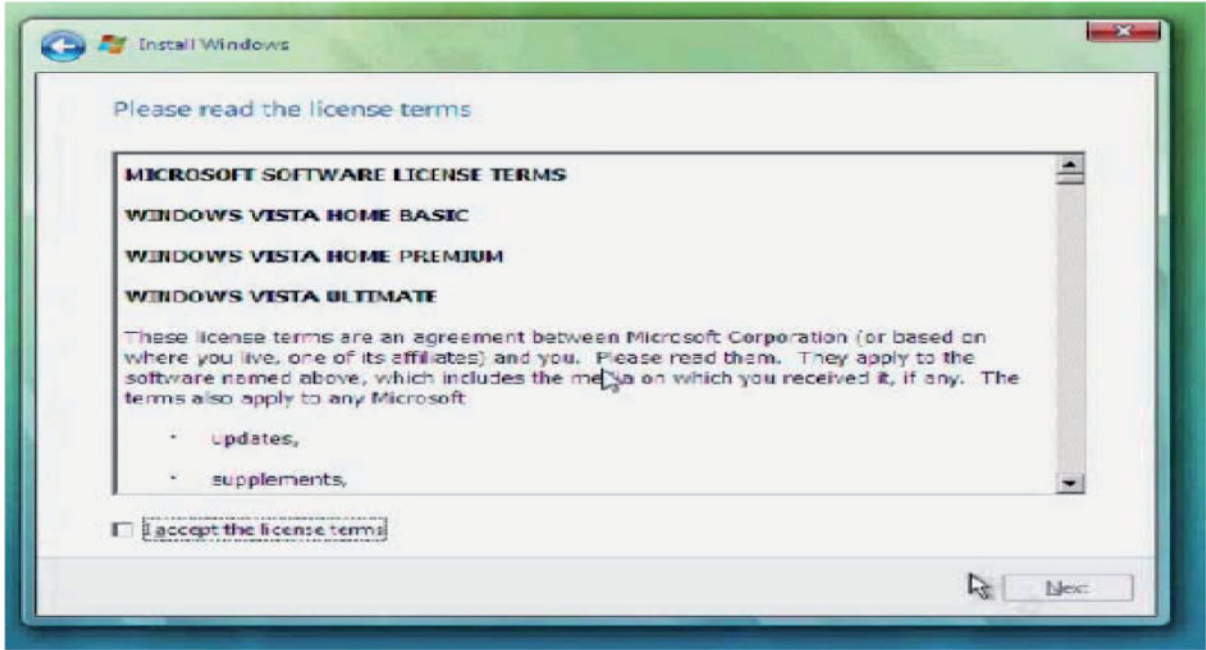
Install Windows

Please read the license terms

MICROSOFT SOFTWARE LICENSE TERMS

WINDOWS VISTA HOME BASIC

WINDOWS VISTA HOME PREMIUM

WINDOWS VISTA ULTIMATE

These license terms are an agreement between Microsoft Corporation (or based on where you live, one of its affiliates) and you. Please read them. They apply to the software named above, which includes the media on which you received it, if any. The terms also apply to any Microsoft

• updates,

• supplements,

I accept the license terms

Next